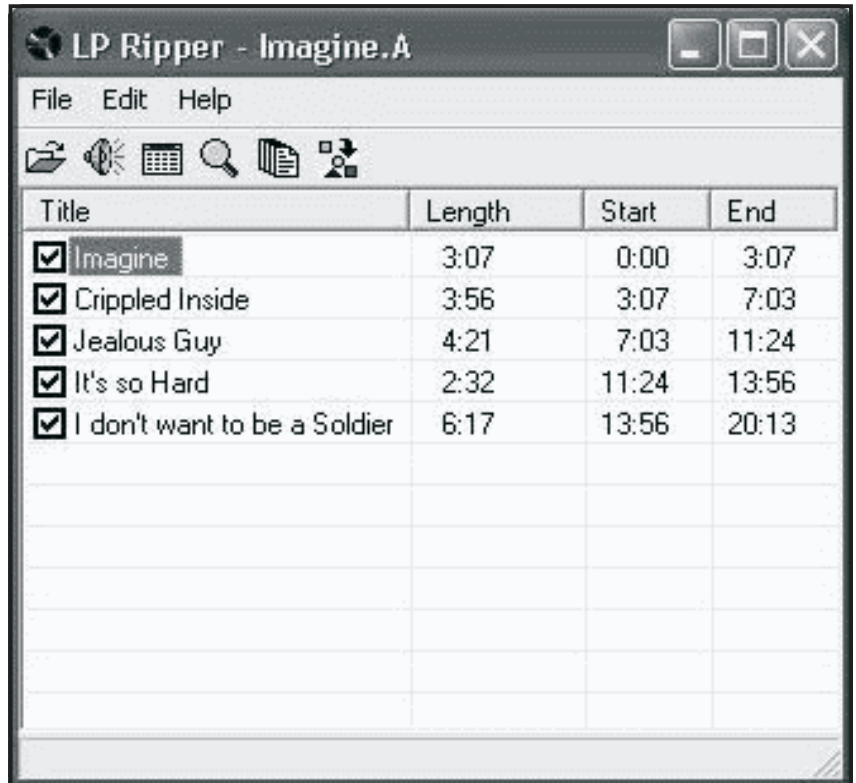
LP Ripper - Imagine.A

File Edit Help

| Title | Length | Start | End |
|---|---|---|---|
| Imagine | 3:07 | 0:00 | 3:07 |
| Crippled Inside | 3:56 | 3:07 | 7:03 |
| Jealous Guy | 4:21 | 7:03 | 11:24 |
| It's so Hard | 2:32 | 11:24 | 13:56 |
| I don't want to be a Soldier | 6:17 | 13:56 | 20:13 |